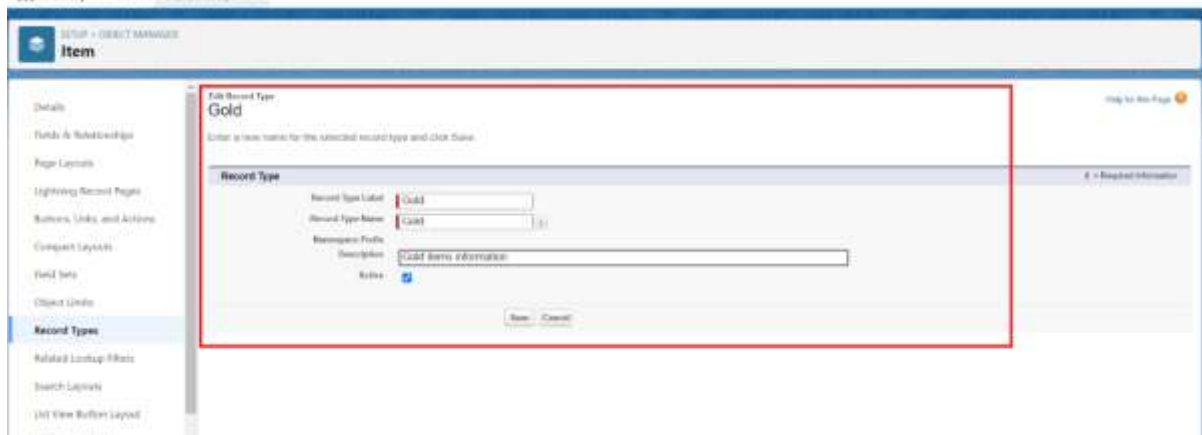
SETUP > OBJECT MANAGER
Item

Details
Fields & Relationships
Page Layouts
Lightning Record Pages
Buttons, Links, and Actions
Compact Layouts
Field Sets
Object Limits
Record Types
Related Lookup Filters
Search Layouts
List View Button Layout

Edit Record Type
Gold

Help for this Page

Enter a new name for the selected record type and click Save.

Record Type

I = Required Information

Record Type Label Gold
Record Type Name Gold
Namespace Prefix
Description Gold items information
Active

Save Cancel